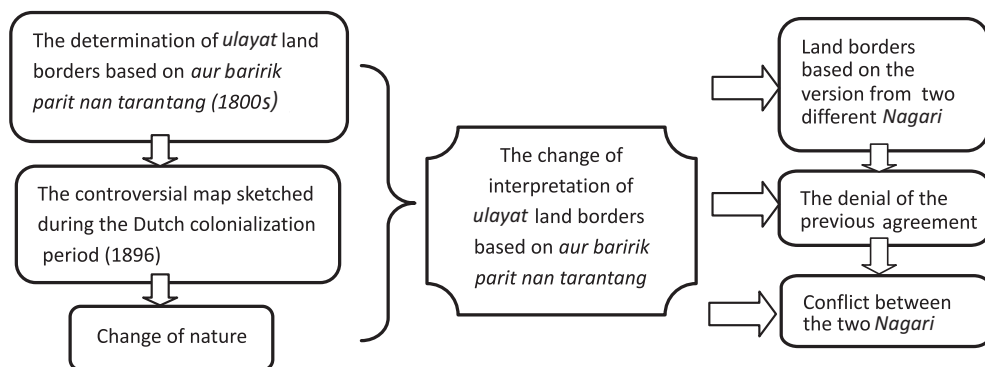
The determination of *ulayat* land borders based on *aur baririk parit nan tarantang (1800s)*

The controversial map sketched during the Dutch colonialization period (1896)

Change of nature

The change of interpretation of *ulayat* land borders based on *aur baririk parit nan tarantang*

Land borders based on the version from two different *Nagari*

The denial of the previous agreement

Conflict between the two *Nagari*